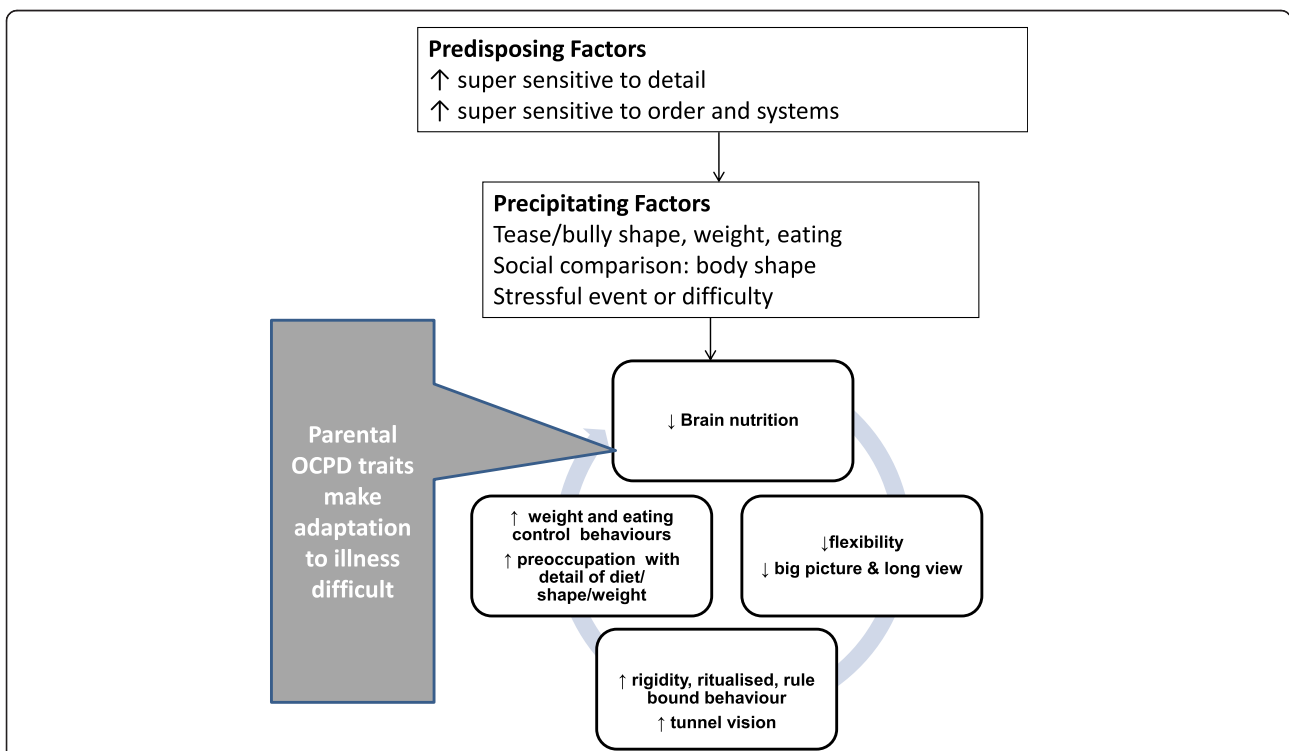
Predisposing Factors
↑ super sensitive to detail
↑ super sensitive to order and systems

Precipitating Factors
Tease/bully shape, weight, eating
Social comparison: body shape
Stressful event or difficulty

Parental OCPD traits make adaptation to illness difficult

↓ Brain nutrition

↓flexibility
↓ big picture & long view

↑ rigidity, ritualised, rule bound behaviour
↑ tunnel vision

↑ weight and eating control behaviours
↑ preoccupation with detail of diet/ shape/weight